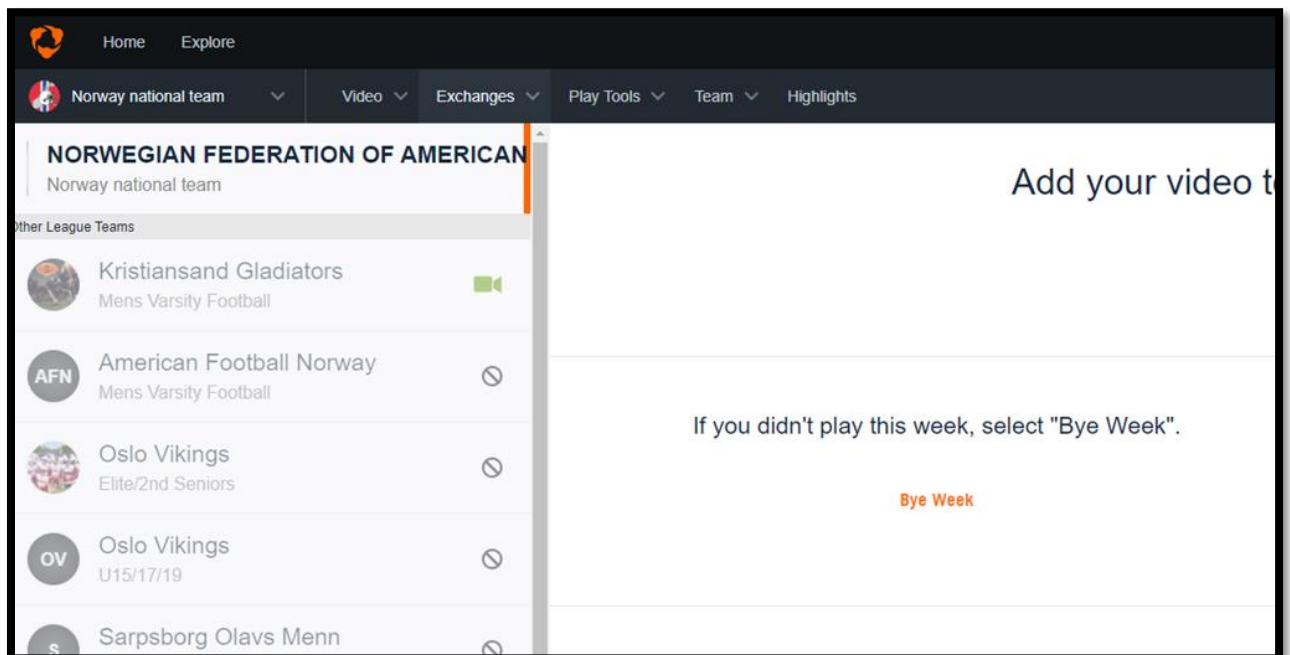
Home Explore

Norway national team

Video Exchanges Play Tools Team Highlights

NORWEGIAN FEDERATION OF AMERICAN
Norway national team

ther League Teams

Kristiansand Gladiators
Mens Varsity Football

AFN
American Football Norway
Mens Varsity Football

Oslo Vikings
Elite/2nd Seniors

OV
Oslo Vikings
U15/17/19

S
Sarpsborg Olavs Menn

Add your video t

If you didn't play this week, select "Bye Week".

Bye Week